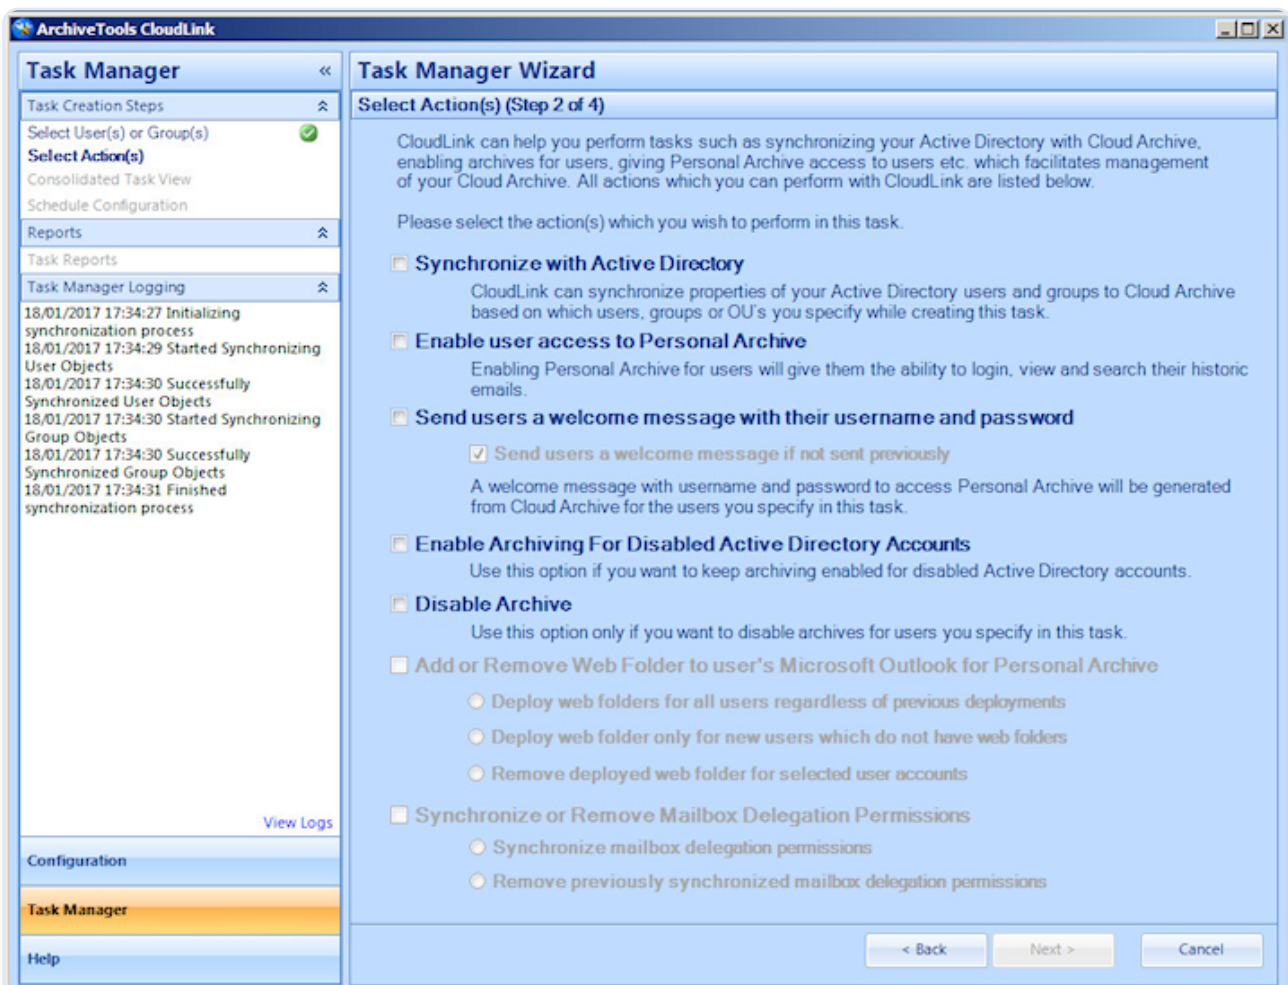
ArchiveTools CloudLink

Task Manager «

Task Creation Steps

Select User(s) or Group(s)
Select Action(s)
Consolidated Task View
Schedule Configuration

Reports

Task Reports

Task Manager Logging

18/01/2017 17:34:27 Initializing synchronization process
18/01/2017 17:34:29 Started Synchronizing User Objects
18/01/2017 17:34:30 Successfully Synchronized User Objects
18/01/2017 17:34:30 Started Synchronizing Group Objects
18/01/2017 17:34:30 Successfully Synchronized Group Objects
18/01/2017 17:34:31 Finished synchronization process

View Logs

Configuration

Task Manager

Help

Task Manager Wizard

Select Action(s) (Step 2 of 4)

CloudLink can help you perform tasks such as synchronizing your Active Directory with Cloud Archive, enabling archives for users, giving Personal Archive access to users etc. which facilitates management of your Cloud Archive. All actions which you can perform with CloudLink are listed below.

Please select the action(s) which you wish to perform in this task.

Synchronize with Active Directory
CloudLink can synchronize properties of your Active Directory users and groups to Cloud Archive based on which users, groups or OU's you specify while creating this task.

Enable user access to Personal Archive
Enabling Personal Archive for users will give them the ability to login, view and search their historic emails.

Send users a welcome message with their username and password
Send users a welcome message if not sent previously
A welcome message with username and password to access Personal Archive will be generated from Cloud Archive for the users you specify in this task.

Enable Archiving For Disabled Active Directory Accounts
Use this option if you want to keep archiving enabled for disabled Active Directory accounts.

Disable Archive
Use this option only if you want to disable archives for users you specify in this task.

Add or Remove Web Folder to user's Microsoft Outlook for Personal Archive
Deploy web folders for all users regardless of previous deployments
Deploy web folder only for new users which do not have web folders
Remove deployed web folder for selected user accounts

Synchronize or Remove Mailbox Delegation Permissions
Synchronize mailbox delegation permissions
Remove previously synchronized mailbox delegation permissions

< Back
Next >
Cancel